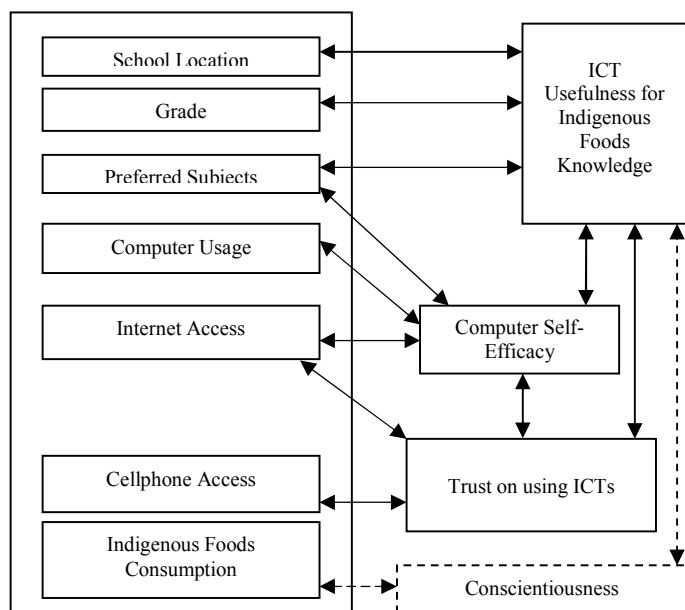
School Location

Grade

Preferred Subjects

Computer Usage

Internet Access

Cellphone Access

Indigenous Foods Consumption

ICT Usefulness for Indigenous Foods Knowledge

Computer Self-Efficacy

Trust on using ICTs

Conscientiousness